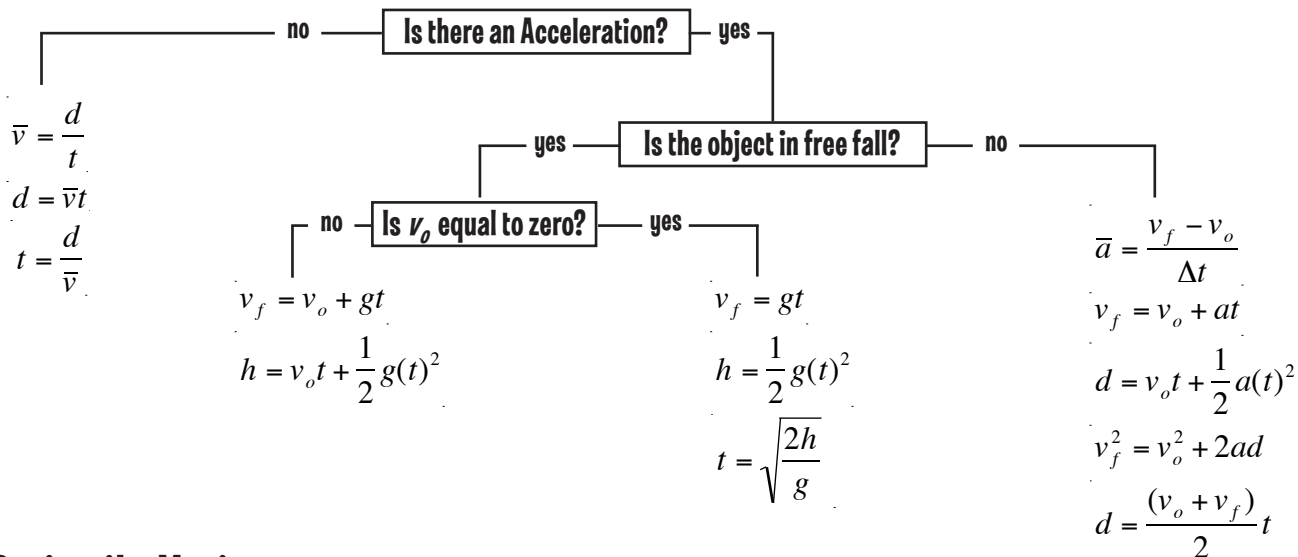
no — Is there an Acceleration? — yes

$\overline{v} = \frac{d}{t}$

$d = \overline{v}t$

$t = \frac{d}{\overline{v}}$

yes — Is the object in free fall? — no

no — Is $v_o$ equal to zero? — yes

$v_f = v_o + gt$

$h = v_o t + \frac{1}{2}g(t)^2$

$v_f = gt$

$h = \frac{1}{2}g(t)^2$

$t = \sqrt{\frac{2h}{g}}$

$\overline{a} = \frac{v_f - v_o}{\Delta t}$

$v_f = v_o + at$

$d = v_o t + \frac{1}{2}a(t)^2$

$v_f^2 = v_o^2 + 2ad$

$d = \frac{(v_o + v_f)}{2}t$